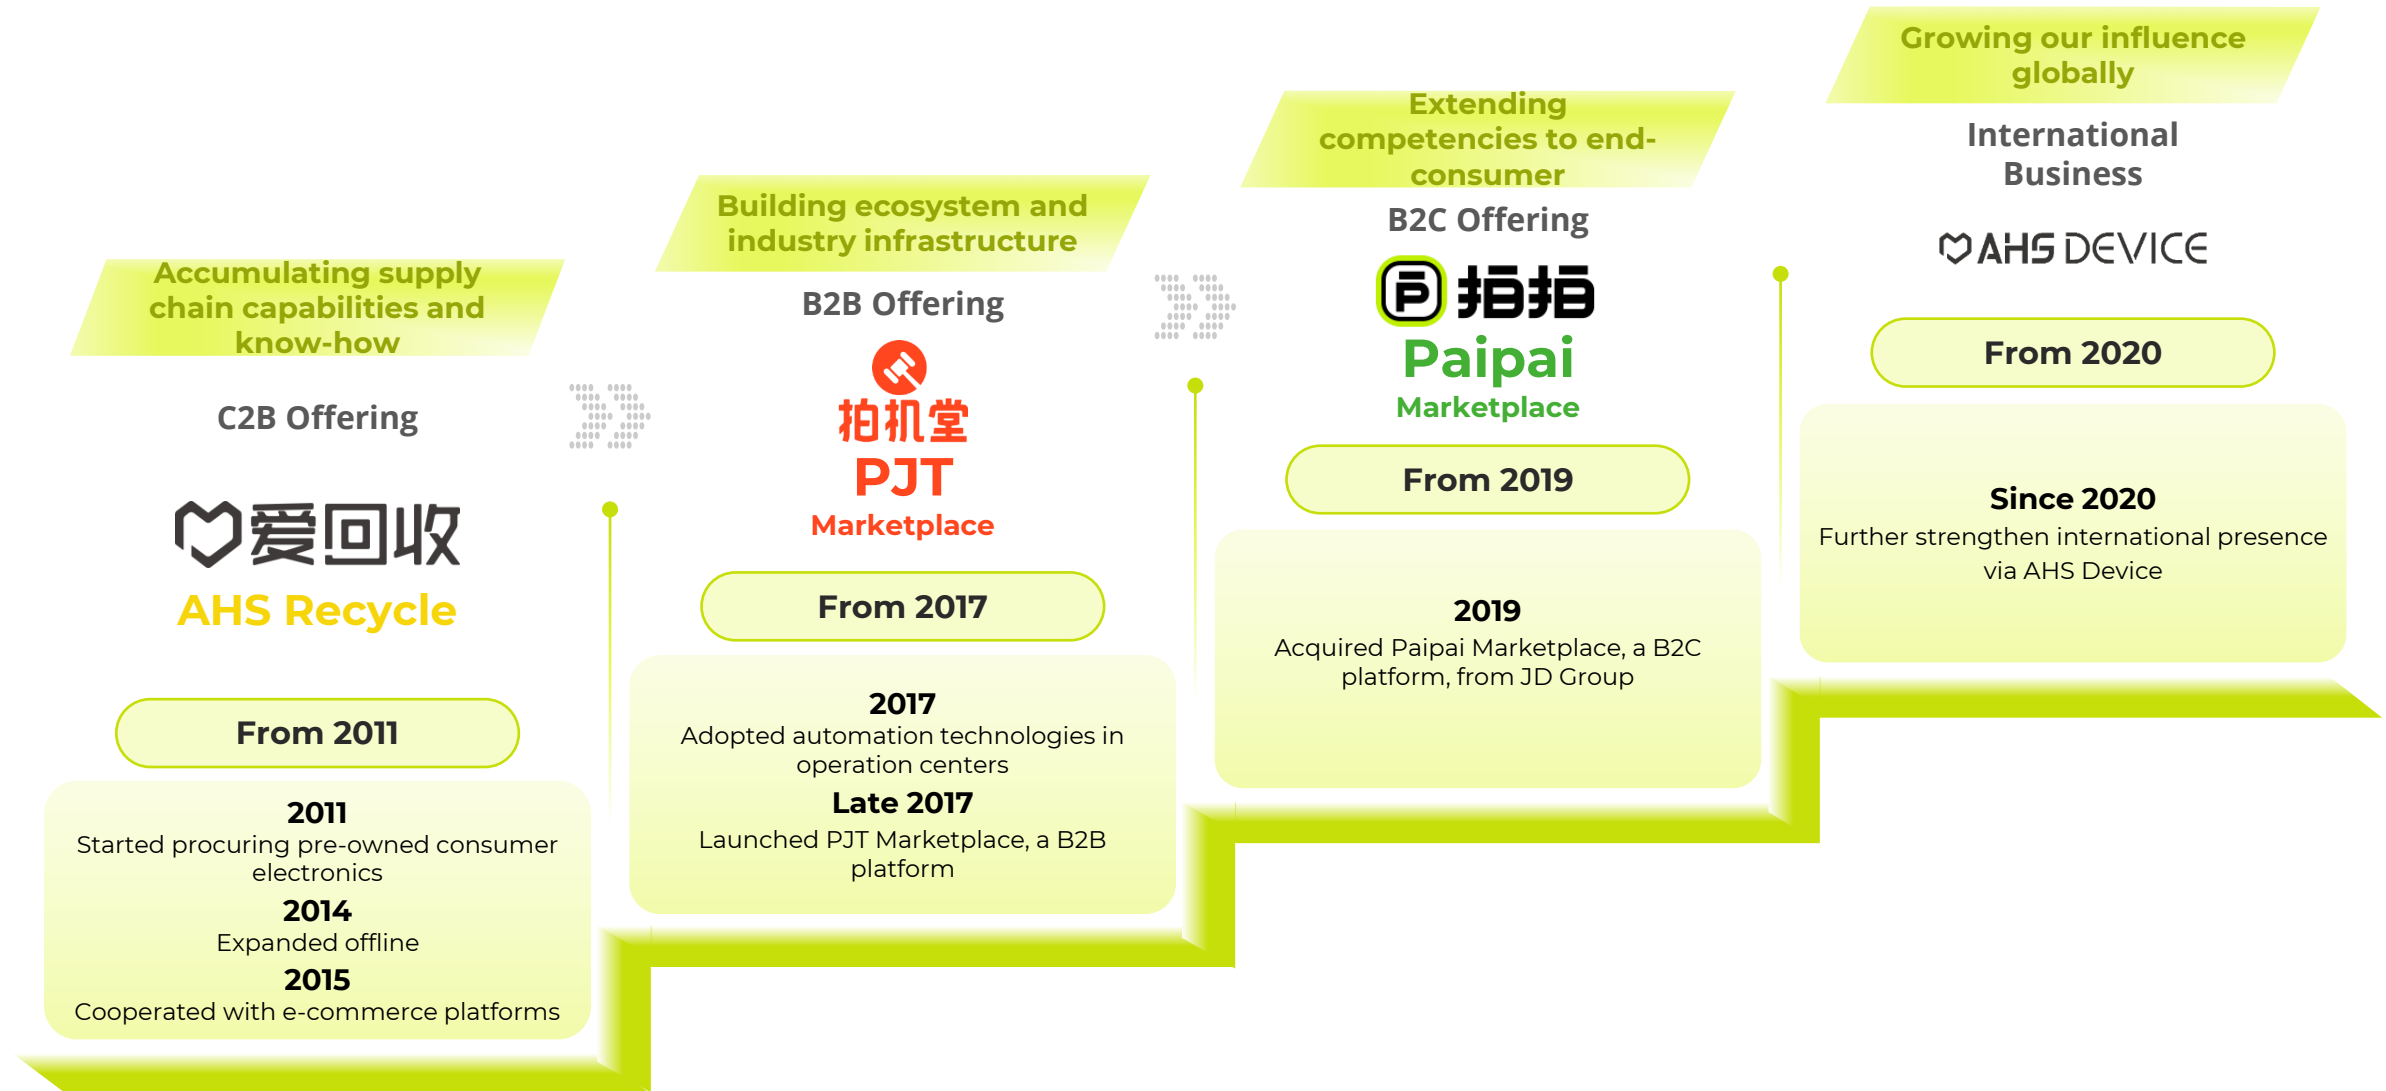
Accumulating supply chain capabilities and know-how

C2B Offering

爱回收

AHS Recycle

From 2011

2011
Started procuring pre-owned consumer electronics
2014
Expanded offline
2015
Cooperated with e-commerce platforms

Building ecosystem and industry infrastructure

B2B Offering

拍机堂
PJT
Marketplace

From 2017

2017
Adopted automation technologies in operation centers
Late 2017
Launched PJT Marketplace, a B2B platform

Extending competencies to end-consumer

B2C Offering

拍拍
Paipai
Marketplace

From 2019

2019
Acquired Paipai Marketplace, a B2C platform, from JD Group

Growing our influence globally

International Business

AHS DEVICE

From 2020

Since 2020
Further strengthen international presence via AHS Device